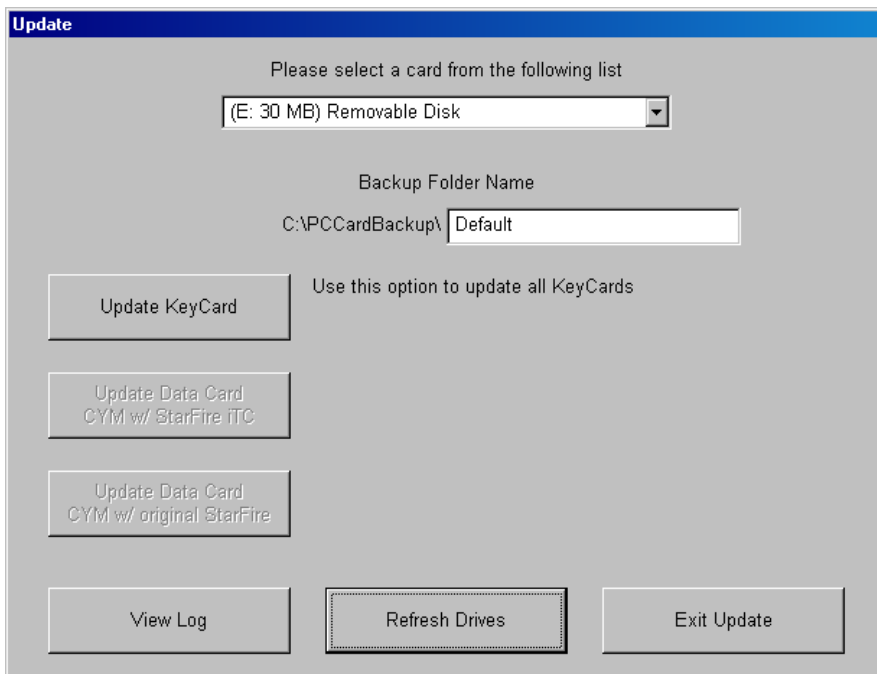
Update

Please select a card from the following list

(E: 30 MB) Removable Disk

Backup Folder Name

C:\PCCardBackup\ Default

Update KeyCard

Use this option to update all KeyCards

Update Data Card CYM w/ StarFire iTC

Update Data Card CYM w/ original StarFire

View Log

Refresh Drives

Exit Update